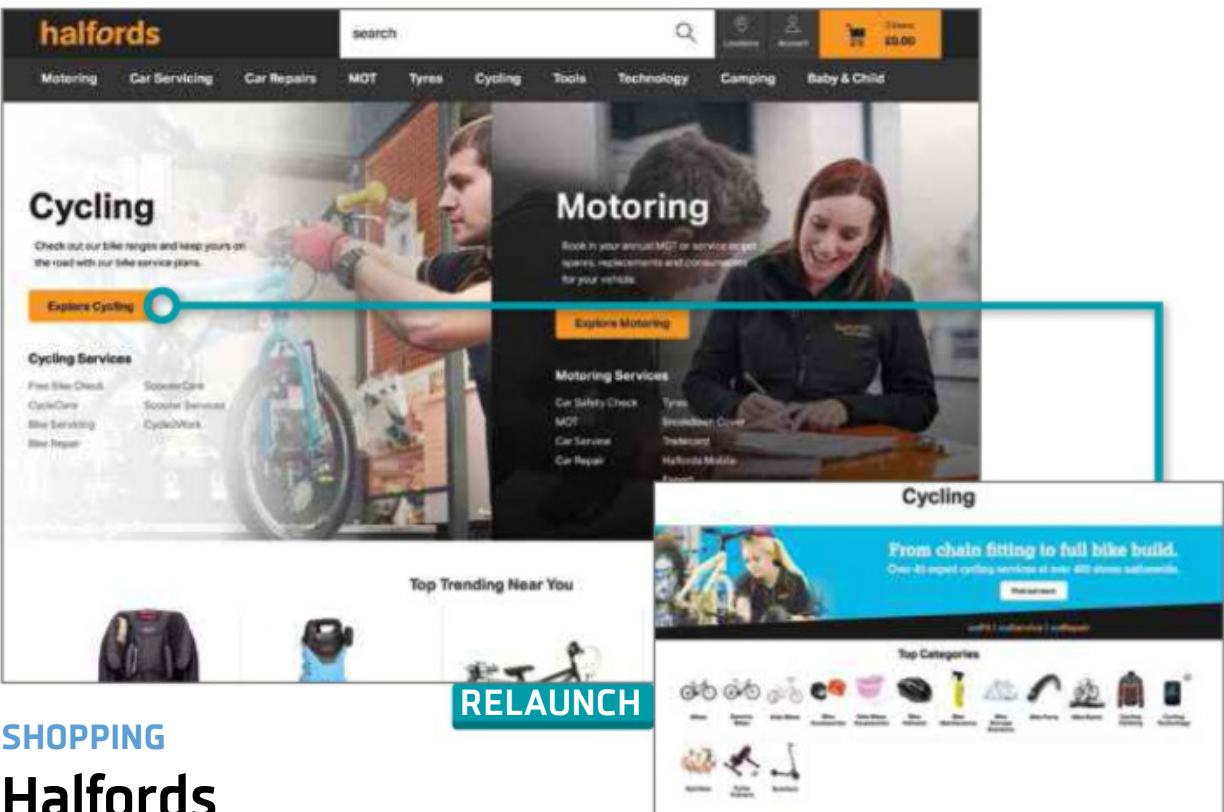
halfords

search

Locations Account

0 items £0.00

Motoring Car Servicing Car Repairs MOT Tyres Cycling Tools Technology Camping Baby & Child

Cycling

Check out our bike ranges and keep yours on the road with our bike service plans.

Explore Cycling

Cycling Services

Free Bike Check
CycleCare
Bike Servicing
Bike Repair
ScooterCare
Scooter Services
Cycle2Work

Motoring

Book in your annual MOT or service or get spares, replacements and consumables for your vehicle

Explore Motoring

Motoring Services

Car Safety Check
MOT
Car Service
Car Repair
Tyres
Breakdown Cover
Tradecard
Halfords Mobile Expert

Top Trending Near You

Cycling

From chain fitting to full bike build.
Over 40 expert cycling services at over 400 stores nationwide.

Find out more

Top Categories

RELAUNCH

SHOPPING

Halfords